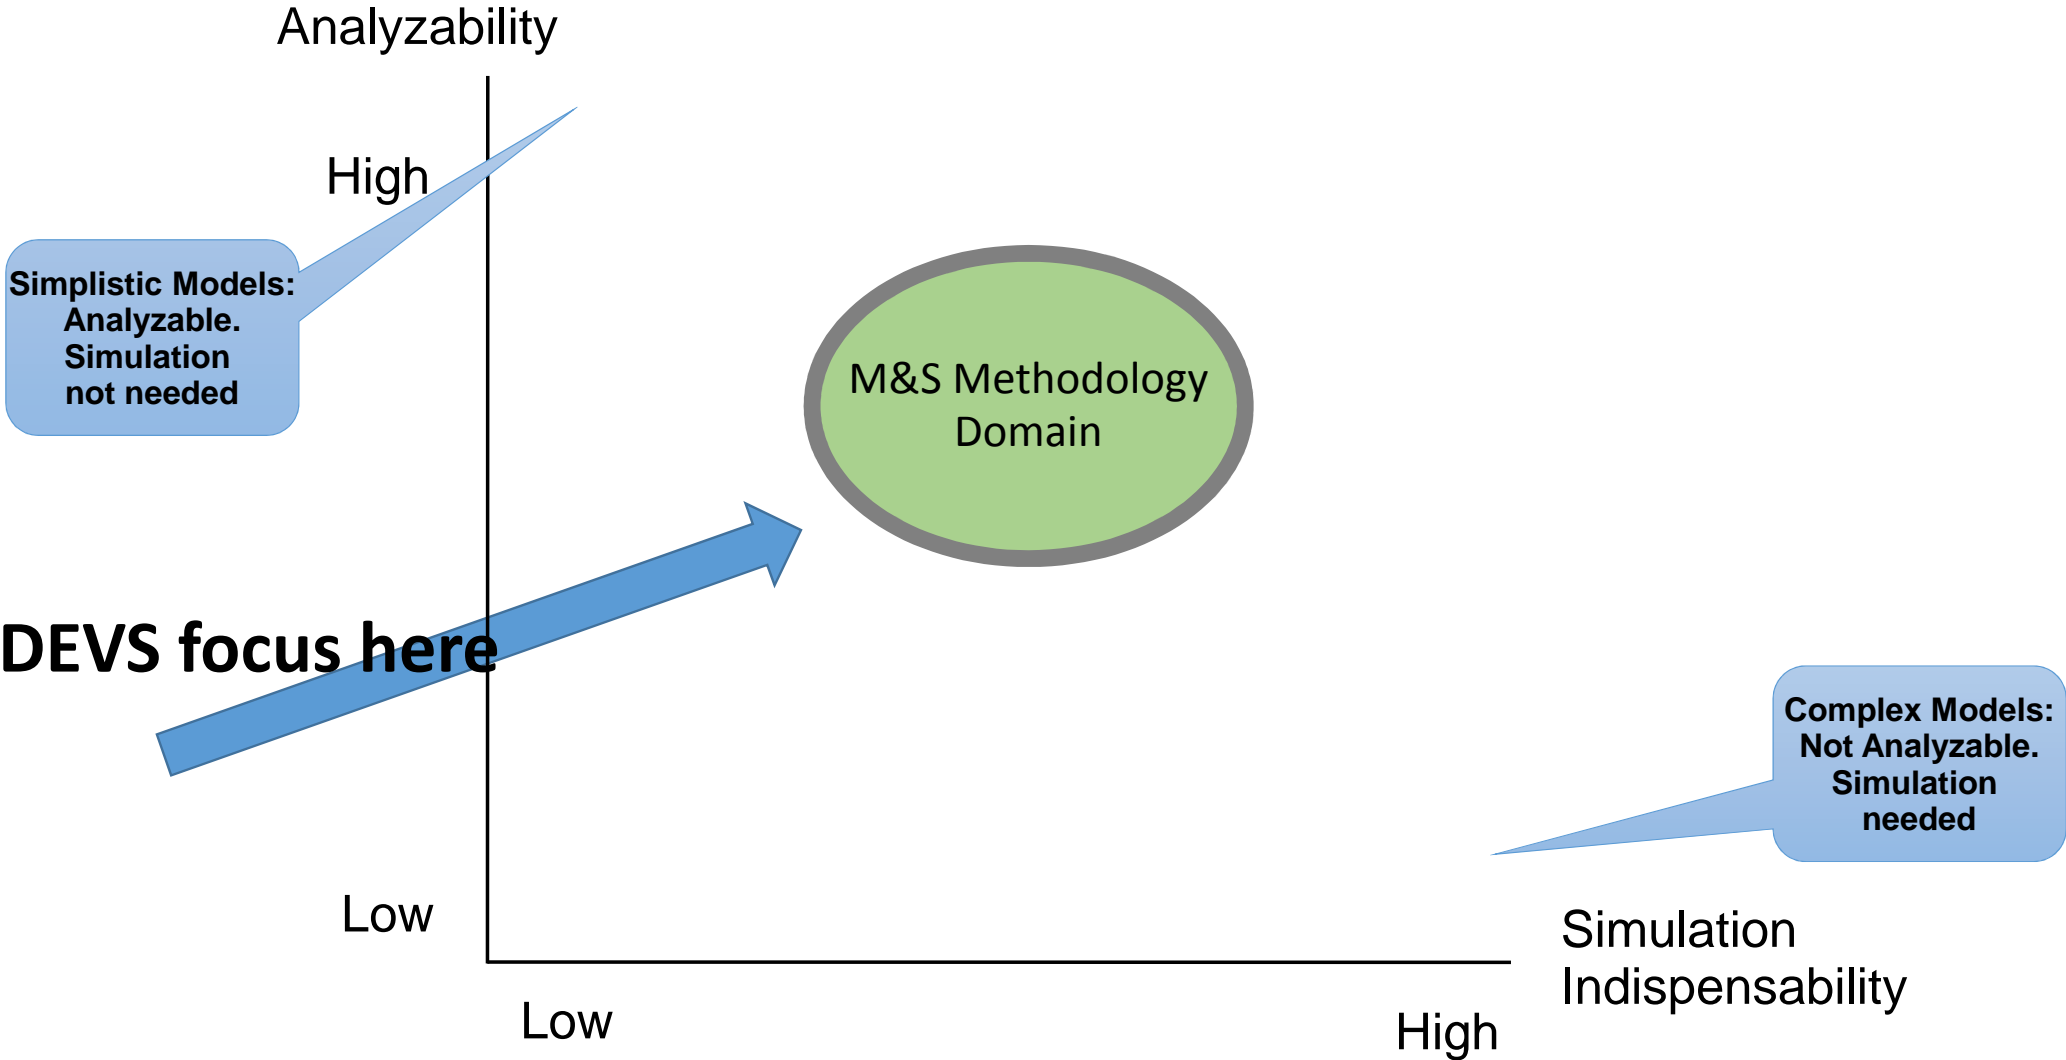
Analyzability

High

Simplistic Models: Analyzable. Simulation not needed

M&S Methodology Domain

DEVS focus here

Complex Models: Not Analyzable. Simulation needed

Low

Simulation Indispensability

Low

High